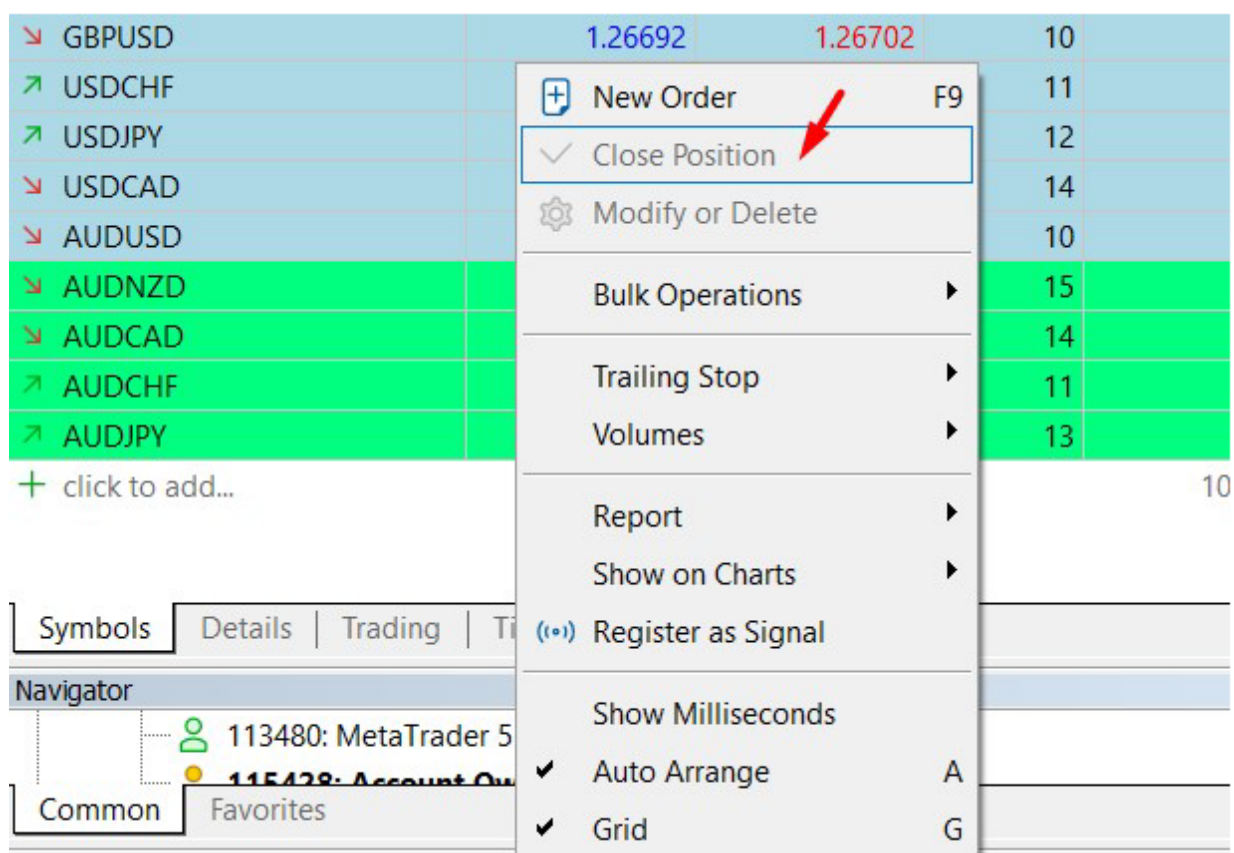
| | | | |
|---|---|---|---|
| GBPUSD | 1.26692 | 1.26702 | 10 |
| USDCHF | | | 11 |
| USDJPY | | | 12 |
| USDCAD | | | 14 |
| AUDUSD | | | 10 |
| AUDNZD | | | 15 |
| AUDCAD | | | 14 |
| AUDCHF | | | 11 |
| AUDJPY | | | 13 |

+ click to add... 10

New Order F9
Close Position
Modify or Delete
Bulk Operations
Trailing Stop
Volumes
Report
Show on Charts
Register as Signal
Show Milliseconds
Auto Arrange A
Grid G

Symbols Details Trading Ti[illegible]

Navigator
113480: MetaTrader 5
115428: Account Ow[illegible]

Common Favorites